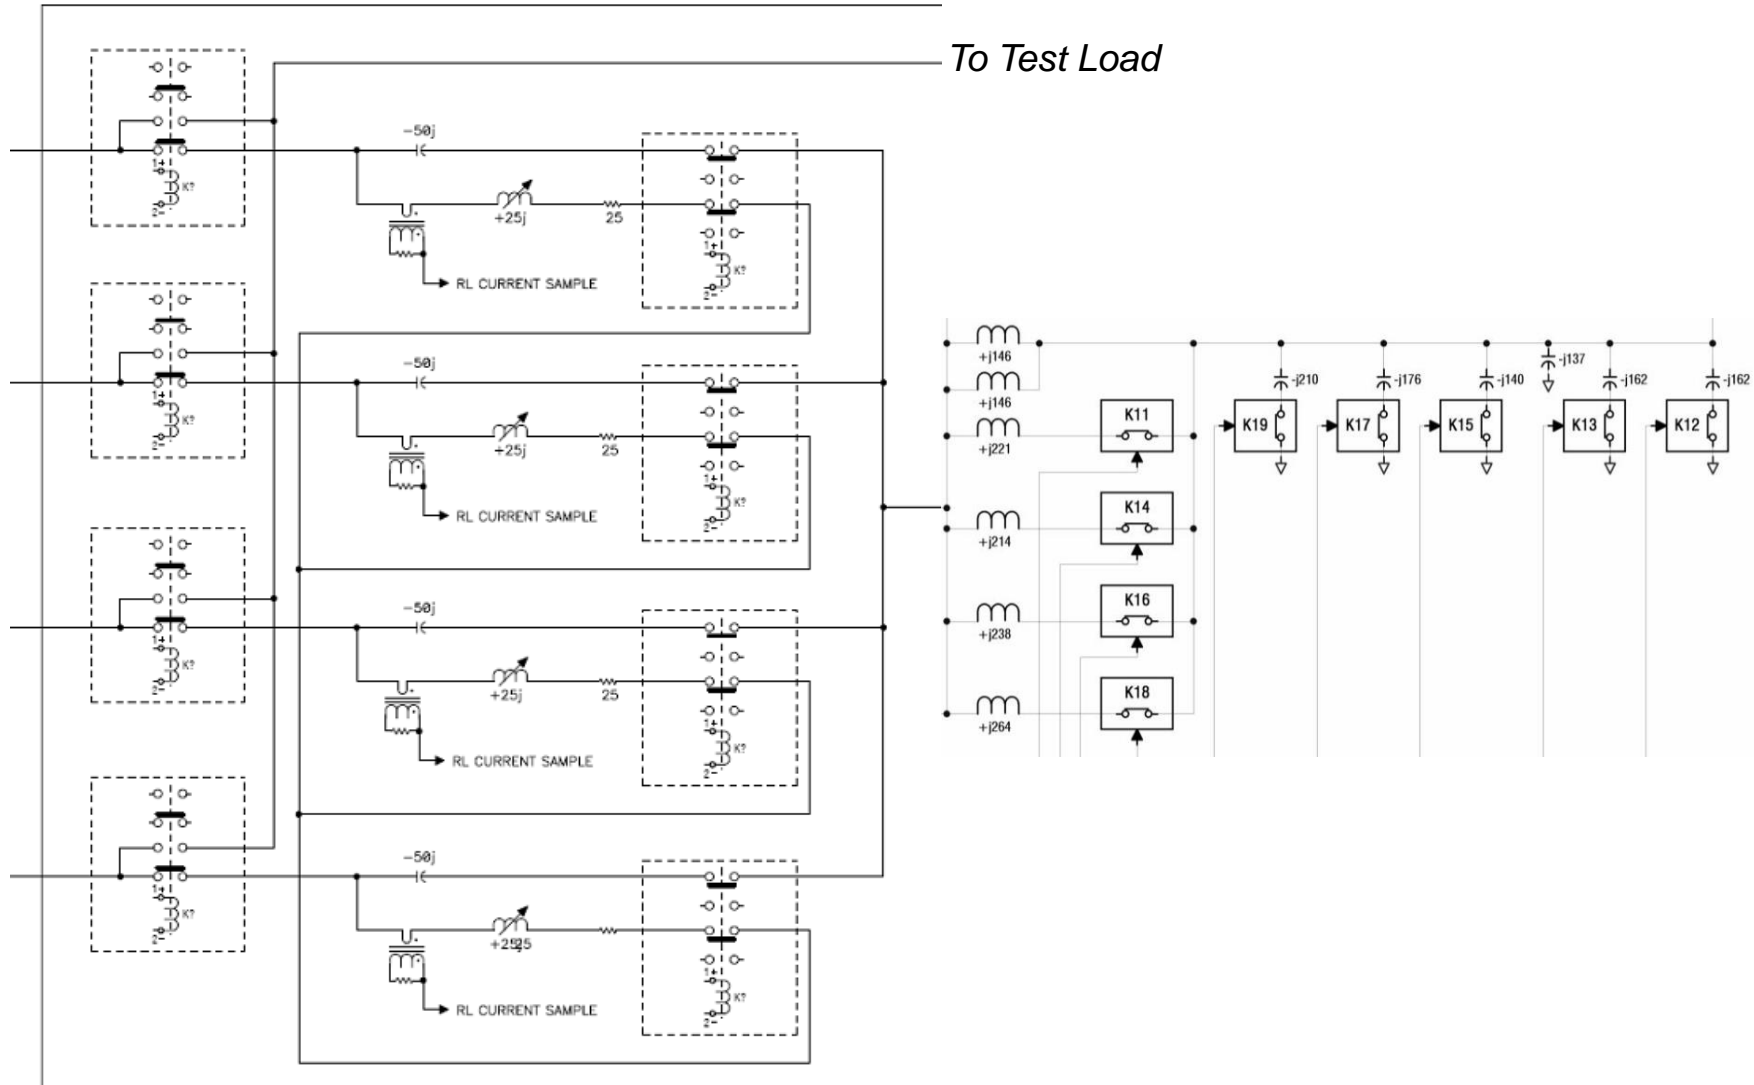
To Test Load

1+
K?
2-

-50j

+25j

25

1+
K?
2-

RL CURRENT SAMPLE

1+
K?
2-

-50j

+25j

25

1+
K?
2-

RL CURRENT SAMPLE

1+
K?
2-

-50j

+25j

25

1+
K?
2-

RL CURRENT SAMPLE

1+
K?
2-

-50j

+2525

1+
K?
2-

RL CURRENT SAMPLE

+j146

+j146

+j221

+j214

+j238

+j264

K11

K14

K16

K18

-j210

K19

-j176

K17

-j140

K15

-j137

-j162

K13

-j162

K12